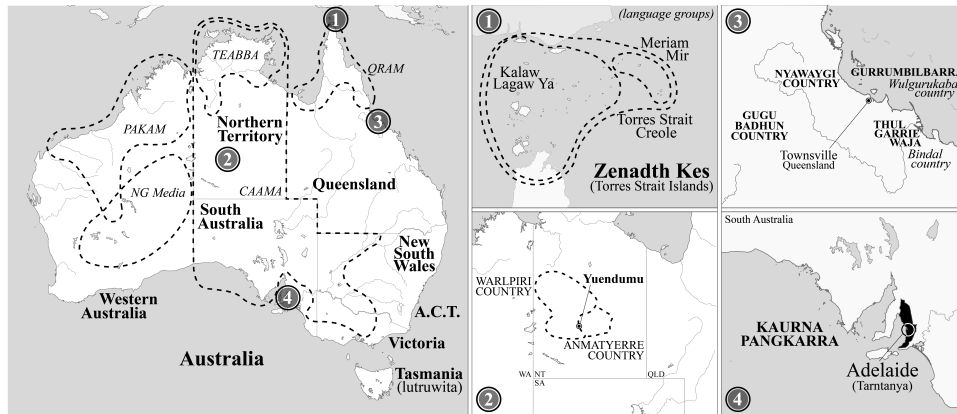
1
TEABBA
ORAM
Northern Territory
PAKAM
2
3
NG Media
CAAMA
Queensland
South Australia
New South Wales
4
Western Australia
A.C.T.
Australia
Victoria
Tasmania (lutruwita)

1
(language groups)
Meriam Mir
Kalaw Lagaw Ya
Torres Strait Creole
Zenadth Kes
(Torres Strait Islands)

2
WARLPIRI COUNTRY
Yuendumu
ANMATYERRE COUNTRY
WA NT
SA
QLD

3
NYAWAYGI COUNTRY
GURRUMBILBARRA
Wulgurukaba country
GUGU BADHUN COUNTRY
THUL GARRIE WAJA
Townsville Queensland
Bindal country

4
South Australia
KAURNA PANGKARRA
Adelaide
(Tarntanya)